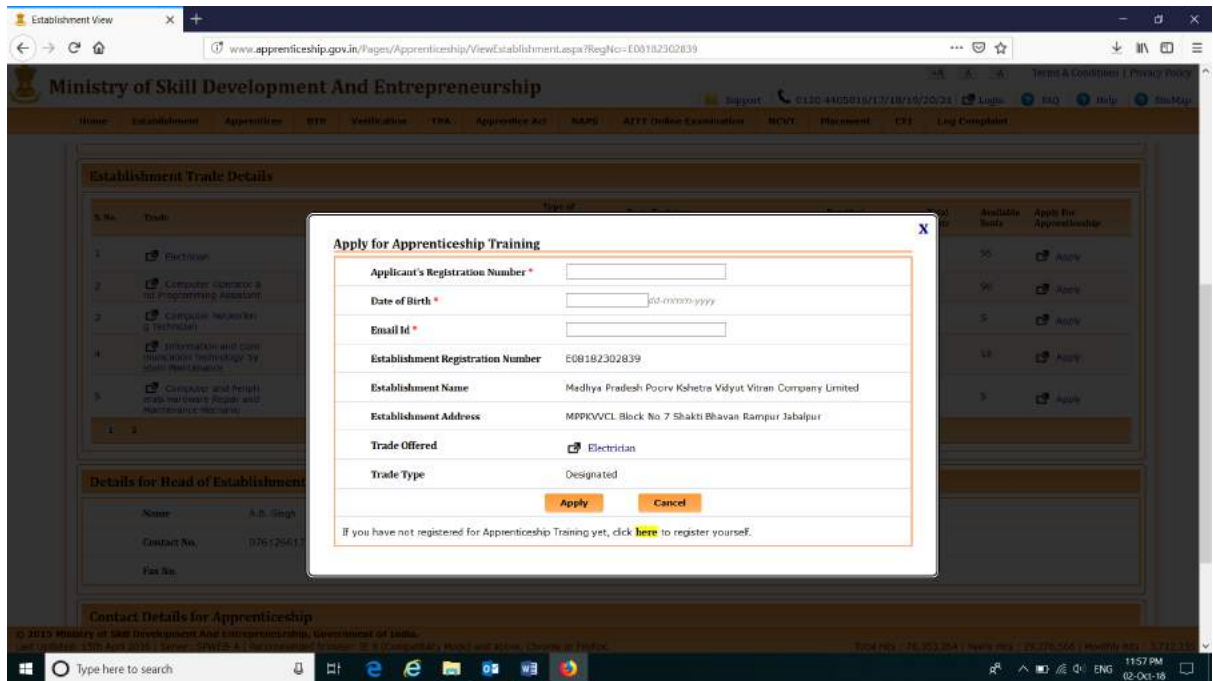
Establishment View

www.apprenticeship.gov.in/Pages/Apprenticeship/ViewEstablishment.aspx?RegNo=E08182302839

Ministry of Skill Development And Entrepreneurship

Support 0120 4405018/17/18/19/20/21 Login FAQ Help SiteMap

Terms & Conditions | Privacy Policy

Home Establishment Apprentices BTP Verification TPA Apprentice Act NAPS AITT Online Examination NCVT Placement CTI Log Complaint

Establishment Trade Details

S.No. Trade Type of Total Available Seats Apply For Apprenticeship

1 Electrician 56 Apply

2 Computer Operator and Programming Assistant 90 Apply

3 Computer Networking Technician 5 Apply

4 Information and Communication Technology System Maintenance 18 Apply

5 Computer and Peripherals Hardware Repair and Maintenance Mechanic 5 Apply

1 2

Details for Head of Establishment

Name A.B. Singh

Contact No. 076126617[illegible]

Fax No.

Contact Details for Apprenticeship

Apply for Apprenticeship Training

X

| | |
|---|---|
| Applicant's Registration Number * | |
| Date of Birth * | dd-mmm-yyyy |
| Email Id * | |
| Establishment Registration Number | E08182302839 |
| Establishment Name | Madhya Pradesh Poorv Kshetra Vidyut Vitran Company Limited |
| Establishment Address | MPPKVVCL Block No 7 Shakti Bhavan Rampur Jabalpur |
| Trade Offered | Electrician |
| Trade Type | Designated |

Apply Cancel

If you have not registered for Apprenticeship Training yet, click here to register yourself.

© 2015 Ministry of Skill Development And Entrepreneurship, Government of India.

Type here to search

ENG 11:57 PM 02-Oct-18